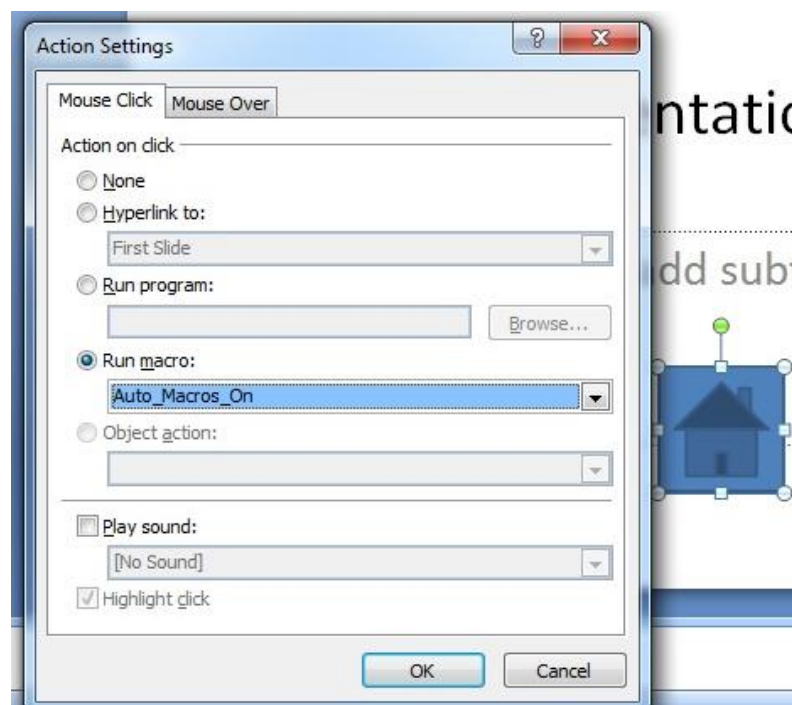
Action Settings

?

x

Mouse Click

Mouse Over

ntatio

Action on click

None

Hyperlink to:

First Slide

dd subt

Run program:

Browse...

Run macro:

Auto_Macros_On

Object action:

Play sound:

[No Sound]

Highlight click

OK

Cancel